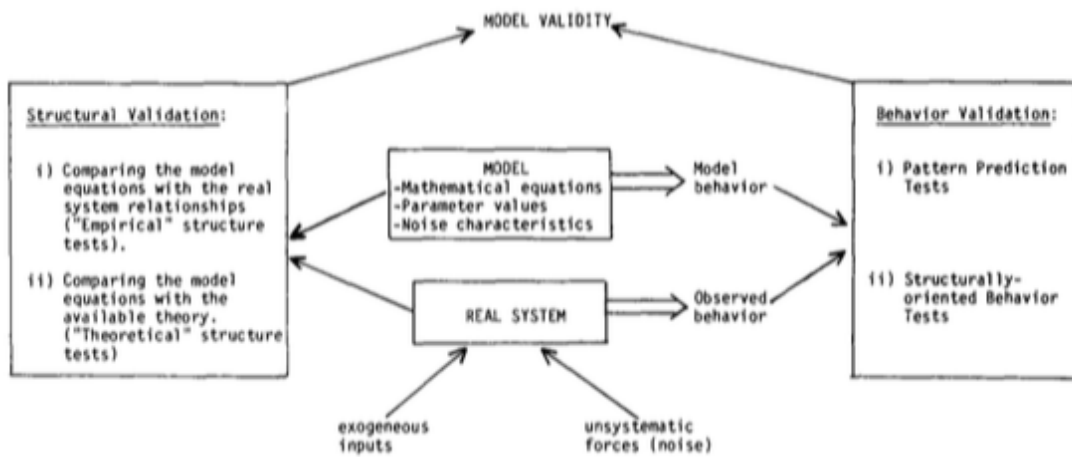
MODEL VALIDITY

Structural Validation:

i) Comparing the model equations with the real system relationships ("Empirical" structure tests).

ii) Comparing the model equations with the available theory. ("Theoretical" structure tests)

MODEL
-Mathematical equations
-Parameter values
-Noise characteristics

Model behavior

REAL SYSTEM

Observed behavior

exogeneous inputs

unsystematic forces (noise)

Behavior Validation:

i) Pattern Prediction Tests

ii) Structurally-oriented Behavior Tests